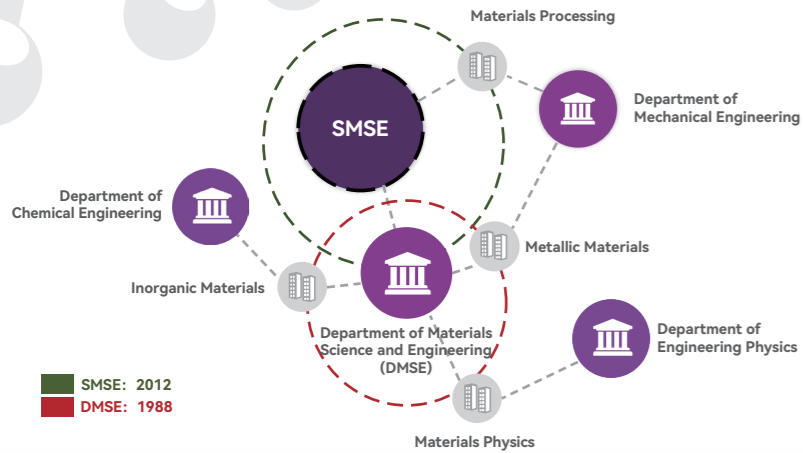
Materials Processing

SMSE

Department of Mechanical Engineering

Department of Chemical Engineering

Metallic Materials

Inorganic Materials

Department of Materials Science and Engineering (DMSE)

Department of Engineering Physics

SMSE: 2012

DMSE: 1988

Materials Physics